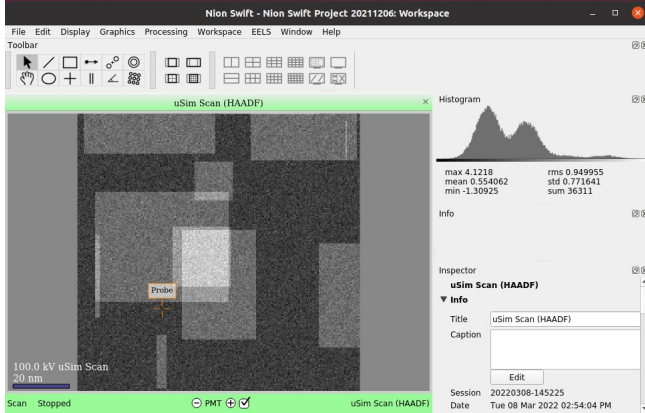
Nion Swift - Nion Swift Project 20211206: Workspace

File Edit Display Graphics Processing Workspace EELS Window Help

Toolbar

uSim Scan (HAADF)

Probe

100.0 kV uSim Scan
20 nm

Scan Stopped

PMT

uSim Scan (HAADF)

Histogram

max 4.1218
mean 0.554062
min -1.30925

rms 0.949955
std 0.771641
sum 36311

Info

Inspector

uSim Scan (HAADF)

▼ Info

Title uSim Scan (HAADF)

Caption

Edit

Session 20220308-145225

Date Tue 08 Mar 2022 02:54:04 PM